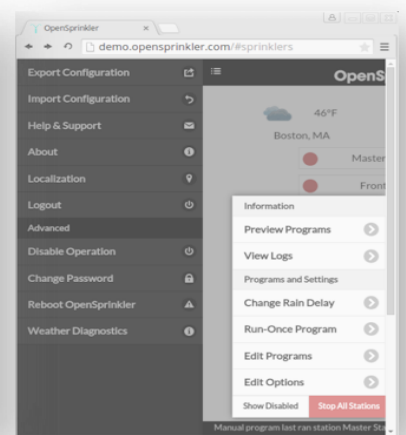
OpenSprinkler ×

demo.opensprinkler.com/#sprinklers

Export Configuration
Import Configuration
Help & Support
About
Localization
Logout
Advanced
Disable Operation
Change Password
Reboot OpenSprinkler
Weather Diagnostics

OpenS

46°F
Boston, MA

Master
Front

Information
Preview Programs
View Logs
Programs and Settings
Change Rain Delay
Run-Once Program
Edit Programs
Edit Options
Show Disabled
Stop All Stations

Manual program last ran station Master Sta